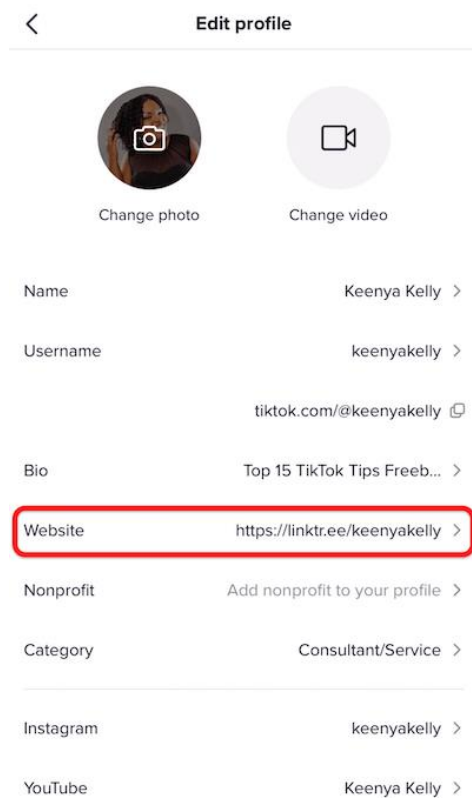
Edit profile

Change photo

Change video

| | |
|---|---|
| Name | Keenya Kelly |
| Username | keenyakelly |
| | tiktok.com/@keenyakelly |
| Bio | Top 15 TikTok Tips Freeb... |
| Website | https://linktr.ee/keenyakelly |
| Nonprofit | Add nonprofit to your profile |
| Category | Consultant/Service |
| Instagram | keenyakelly |
| YouTube | Keenya Kelly |